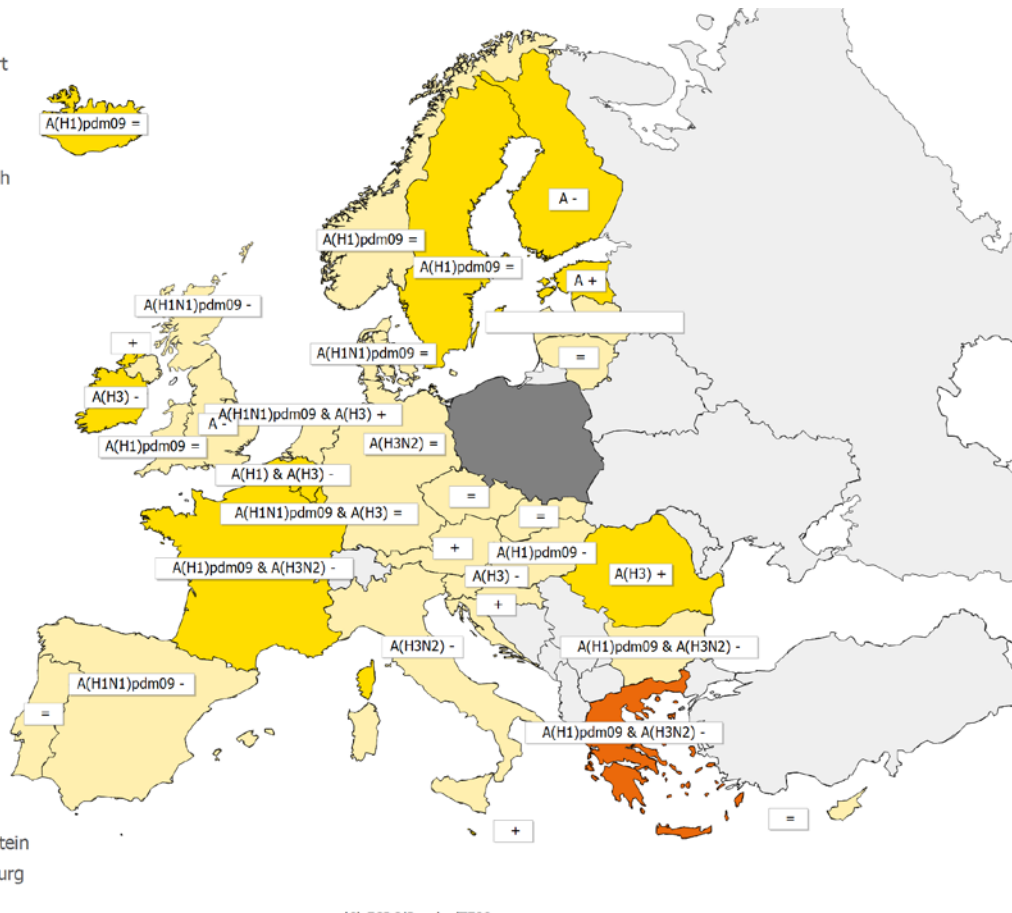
t

h

A(H1)pdm09 =

A(H1)pdm09 =

A -

A(H1)pdm09 =

A +

A(H1N1)pdm09 -

+

A(H1N1)pdm09 =

=

A(H3) -

A(H1N1)pdm09 & A(H3) +

A -

A(H1)pdm09 =

A(H3N2) =

A(H1) & A(H3) -

=

A(H1N1)pdm09 & A(H3) =

=

+

A(H1)pdm09 -

A(H1)pdm09 & A(H3N2) -

A(H3) -

A(H3) +

+

A(H3N2) -

A(H1)pdm09 & A(H3N2) -

A(H1N1)pdm09 -

=

A(H1)pdm09 & A(H3N2) -

=

+

tein

urg